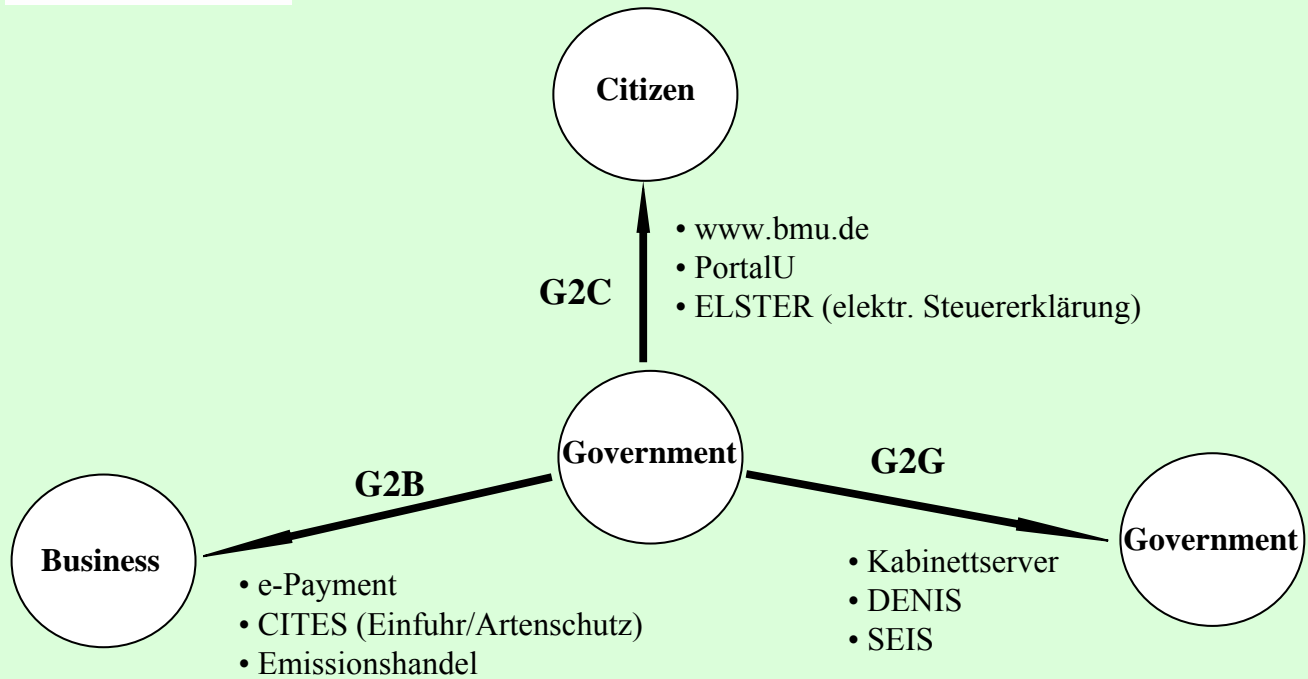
Citizen

G2C

• www.bmu.de
• PortalU
• ELSTER (elektr. Steuererklärung)

Government

G2B

G2G

Business

• e-Payment
• CITES (Einfuhr/Artenschutz)
• Emissionshandel

Government

• Kabinettserver
• DENIS
• SEIS